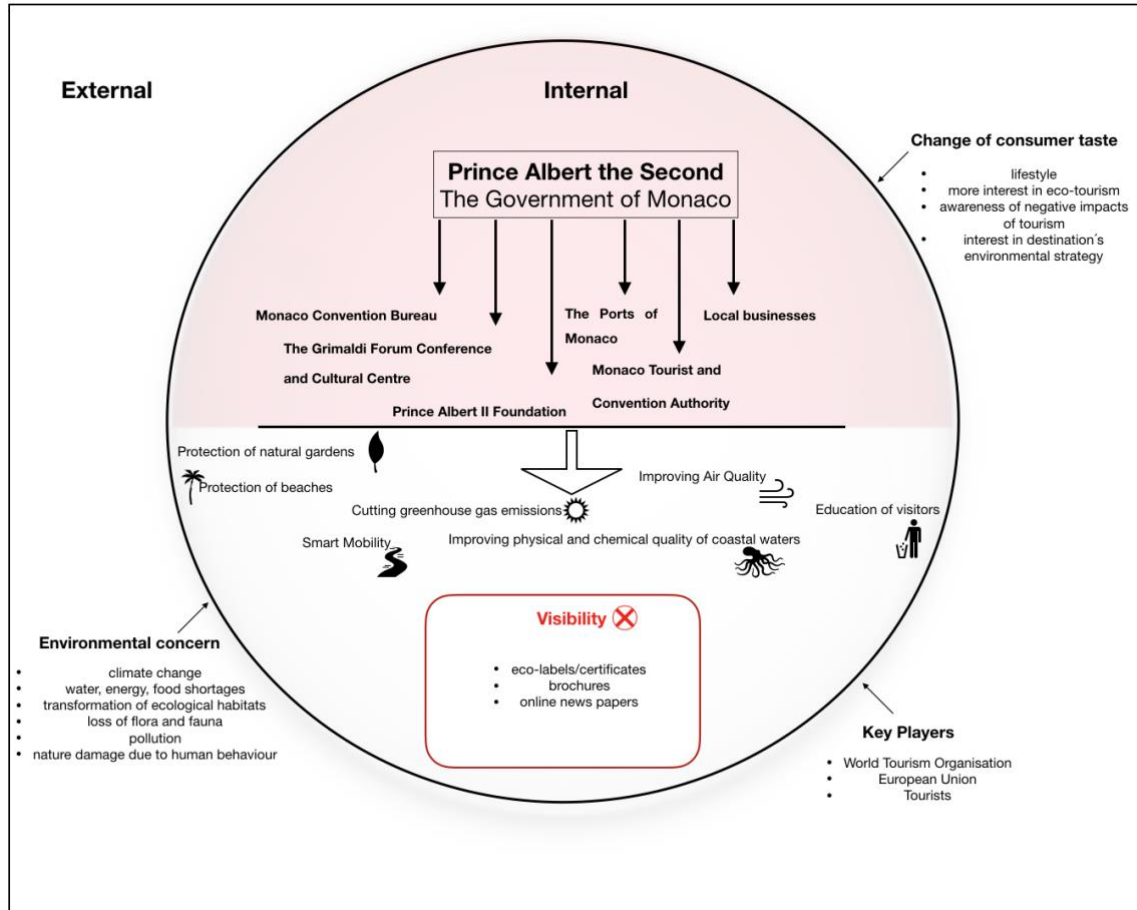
External

Internal

Change of consumer taste

- lifestyle
- more interest in eco-tourism
- awareness of negative impacts of tourism
- interest in destination´s environmental strategy

Prince Albert the Second
The Government of Monaco

Monaco Convention Bureau

The Grimaldi Forum Conference and Cultural Centre

Prince Albert II Foundation

The Ports of Monaco

Monaco Tourist and Convention Authority

Local businesses

Protection of natural gardens

Protection of beaches

Cutting greenhouse gas emissions

Improving Air Quality

Education of visitors

Smart Mobility

Improving physical and chemical quality of coastal waters

Visibility

- eco-labels/certificates
- brochures
- online news papers

Environmental concern

- climate change
- water, energy, food shortages
- transformation of ecological habitats
- loss of flora and fauna
- pollution
- nature damage due to human behaviour

Key Players

- World Tourism Organisation
- European Union
- Tourists